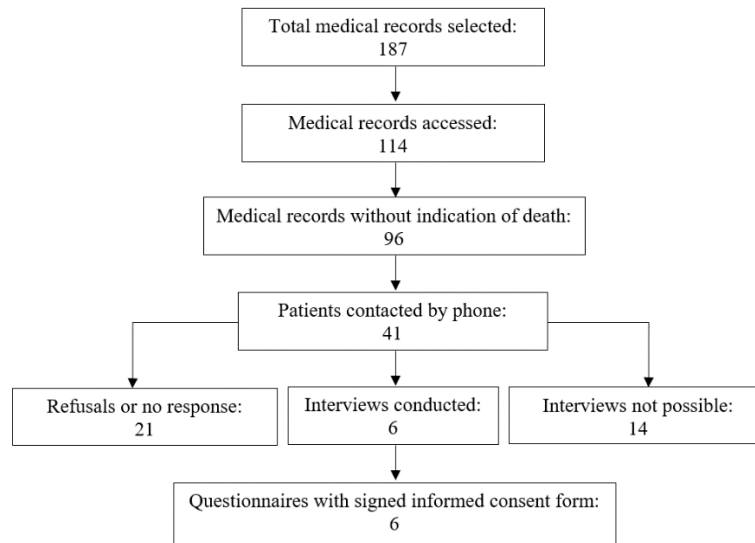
Total medical records selected:
187

Medical records accessed:
114

Medical records without indication of death:
96

Patients contacted by phone:
41

Refusals or no response:
21

Interviews conducted:
6

Interviews not possible:
14

Questionnaires with signed informed consent form:
6